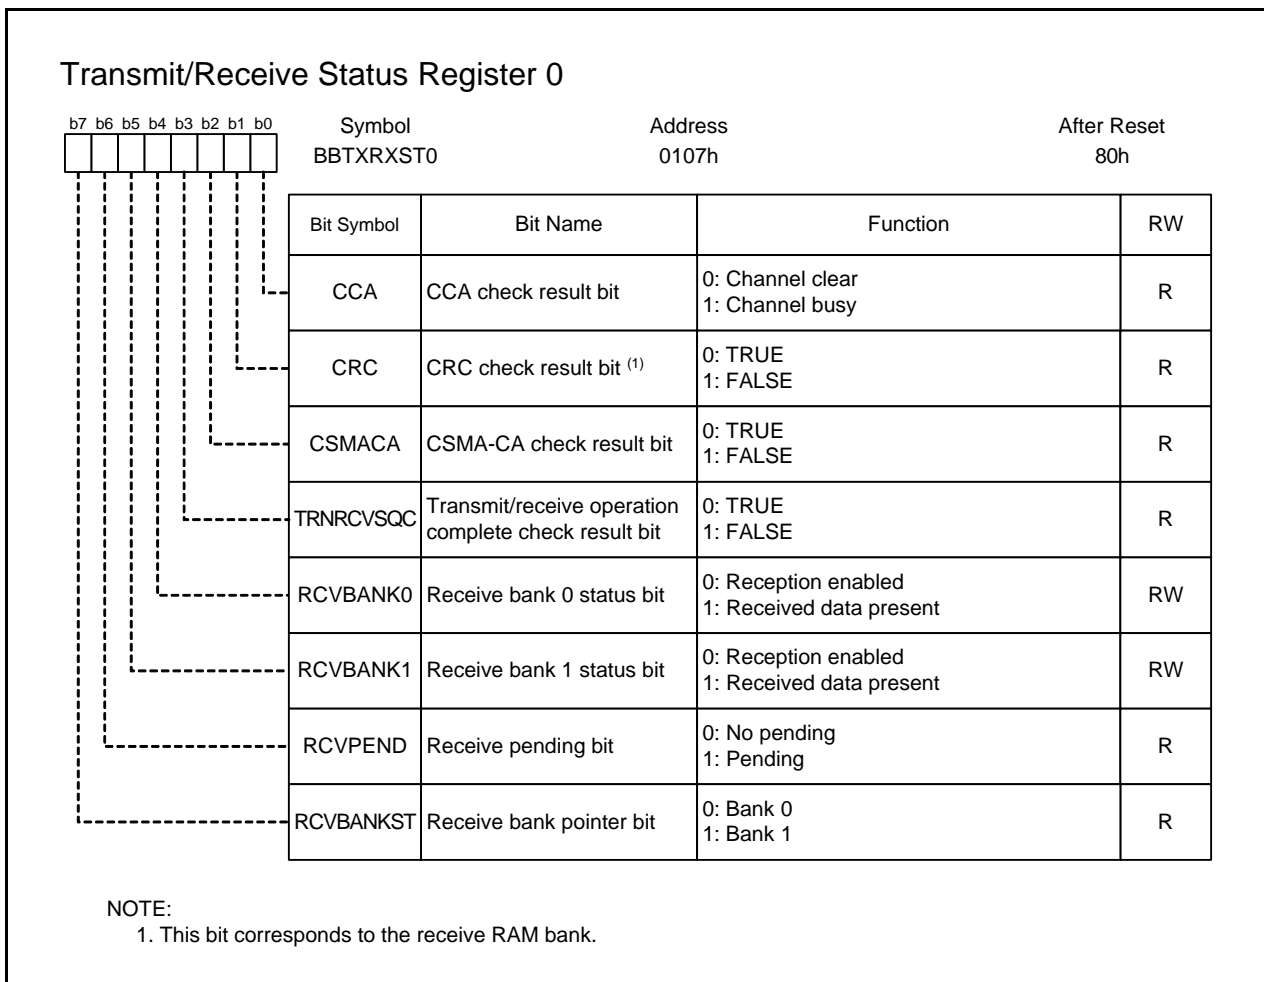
Transmit/Receive Status Register 0

b7 b6 b5 b4 b3 b2 b1 b0

| Symbol | Address | After Reset |
|---|---|---|
| BBTXRXST0 | 0107h | 80h |

| Bit Symbol | Bit Name | Function | RW |
|---|---|---|---|
| CCA | CCA check result bit | 0: Channel clear<br>1: Channel busy | R |
| CRC | CRC check result bit $^{(1)}$ | 0: TRUE<br>1: FALSE | R |
| CSMACA | CSMA-CA check result bit | 0: TRUE<br>1: FALSE | R |
| TRNRCVSQC | Transmit/receive operation complete check result bit | 0: TRUE<br>1: FALSE | R |
| RCVBANK0 | Receive bank 0 status bit | 0: Reception enabled<br>1: Received data present | RW |
| RCVBANK1 | Receive bank 1 status bit | 0: Reception enabled<br>1: Received data present | RW |
| RCVPEND | Receive pending bit | 0: No pending<br>1: Pending | R |
| RCVBANKST | Receive bank pointer bit | 0: Bank 0<br>1: Bank 1 | R |

NOTE:
1. This bit corresponds to the receive RAM bank.